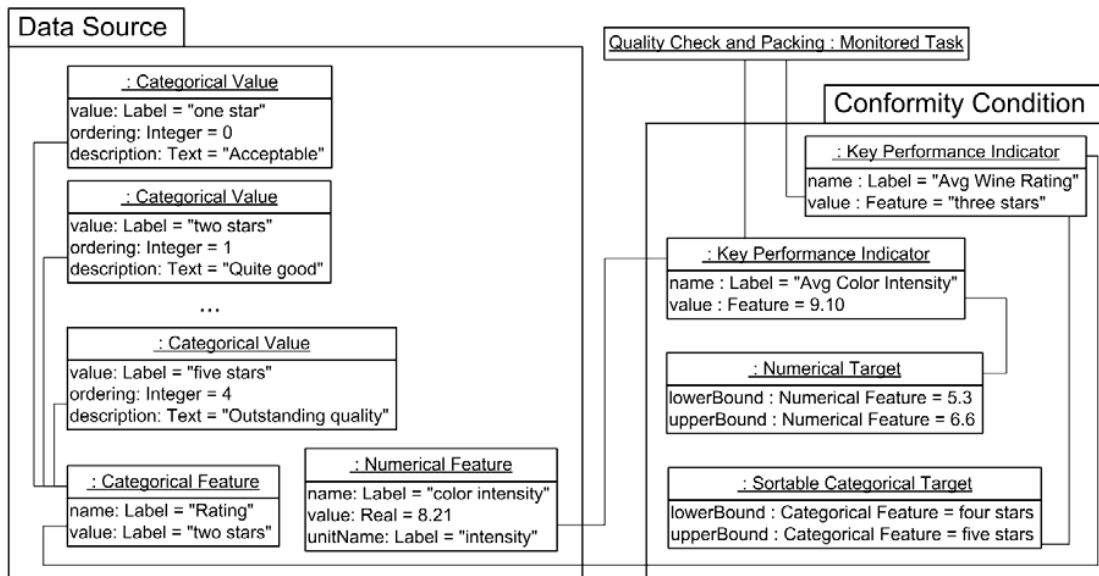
Data Source

: Categorical Value
value: Label = "one star"
ordering: Integer = 0
description: Text = "Acceptable"

: Categorical Value
value: Label = "two stars"
ordering: Integer = 1
description: Text = "Quite good"

...

: Categorical Value
value: Label = "five stars"
ordering: Integer = 4
description: Text = "Outstanding quality"

: Categorical Feature
name: Label = "Rating"
value: Label = "two stars"

: Numerical Feature
name: Label = "color intensity"
value: Real = 8.21
unitName: Label = "intensity"

Quality Check and Packing : Monitored Task

Conformity Condition

: Key Performance Indicator
name : Label = "Avg Wine Rating"
value : Feature = "three stars"

: Key Performance Indicator
name : Label = "Avg Color Intensity"
value : Feature = 9.10

: Numerical Target
lowerBound : Numerical Feature = 5.3
upperBound : Numerical Feature = 6.6

: Sortable Categorical Target
lowerBound : Categorical Feature = four stars
upperBound : Categorical Feature = five stars